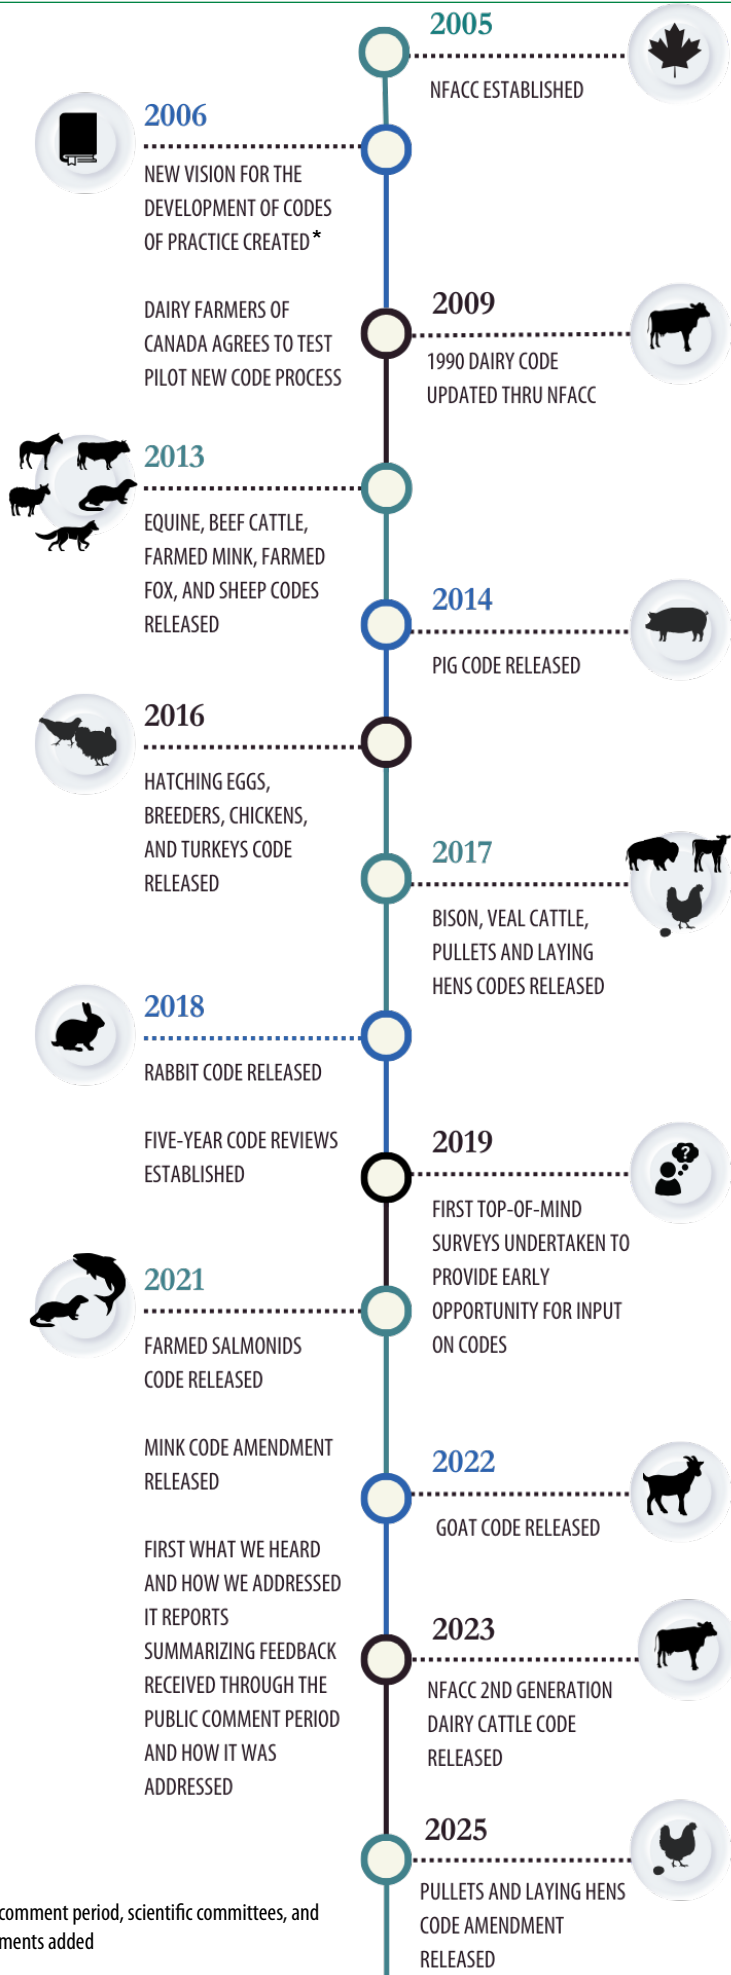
2005

NFACC ESTABLISHED

2006

NEW VISION FOR THE DEVELOPMENT OF CODES OF PRACTICE CREATED*

DAIRY FARMERS OF CANADA AGREES TO TEST PILOT NEW CODE PROCESS

2009

1990 DAIRY CODE UPDATED THRU NFACC

2013

EQUINE, BEEF CATTLE, FARMED MINK, FARMED FOX, AND SHEEP CODES RELEASED

2014

PIG CODE RELEASED

2016

HATCHING EGGS, BREEDERS, CHICKENS, AND TURKEYS CODE RELEASED

2017

BISON, VEAL CATTLE, PULLETS AND LAYING HENS CODES RELEASED

2018

RABBIT CODE RELEASED

FIVE-YEAR CODE REVIEWS ESTABLISHED

2019

FIRST TOP-OF-MIND SURVEYS UNDERTAKEN TO PROVIDE EARLY OPPORTUNITY FOR INPUT ON CODES

2021

FARMED SALMONIDS CODE RELEASED

MINK CODE AMENDMENT RELEASED

2022

GOAT CODE RELEASED

FIRST WHAT WE HEARD AND HOW WE ADDRESSED IT REPORTS SUMMARIZING FEEDBACK RECEIVED THROUGH THE PUBLIC COMMENT PERIOD AND HOW IT WAS ADDRESSED

2023

NFACC 2ND GENERATION DAIRY CATTLE CODE RELEASED

2025

PULLETS AND LAYING HENS CODE AMENDMENT RELEASED

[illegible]comment period, scientific committees, and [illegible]ments added